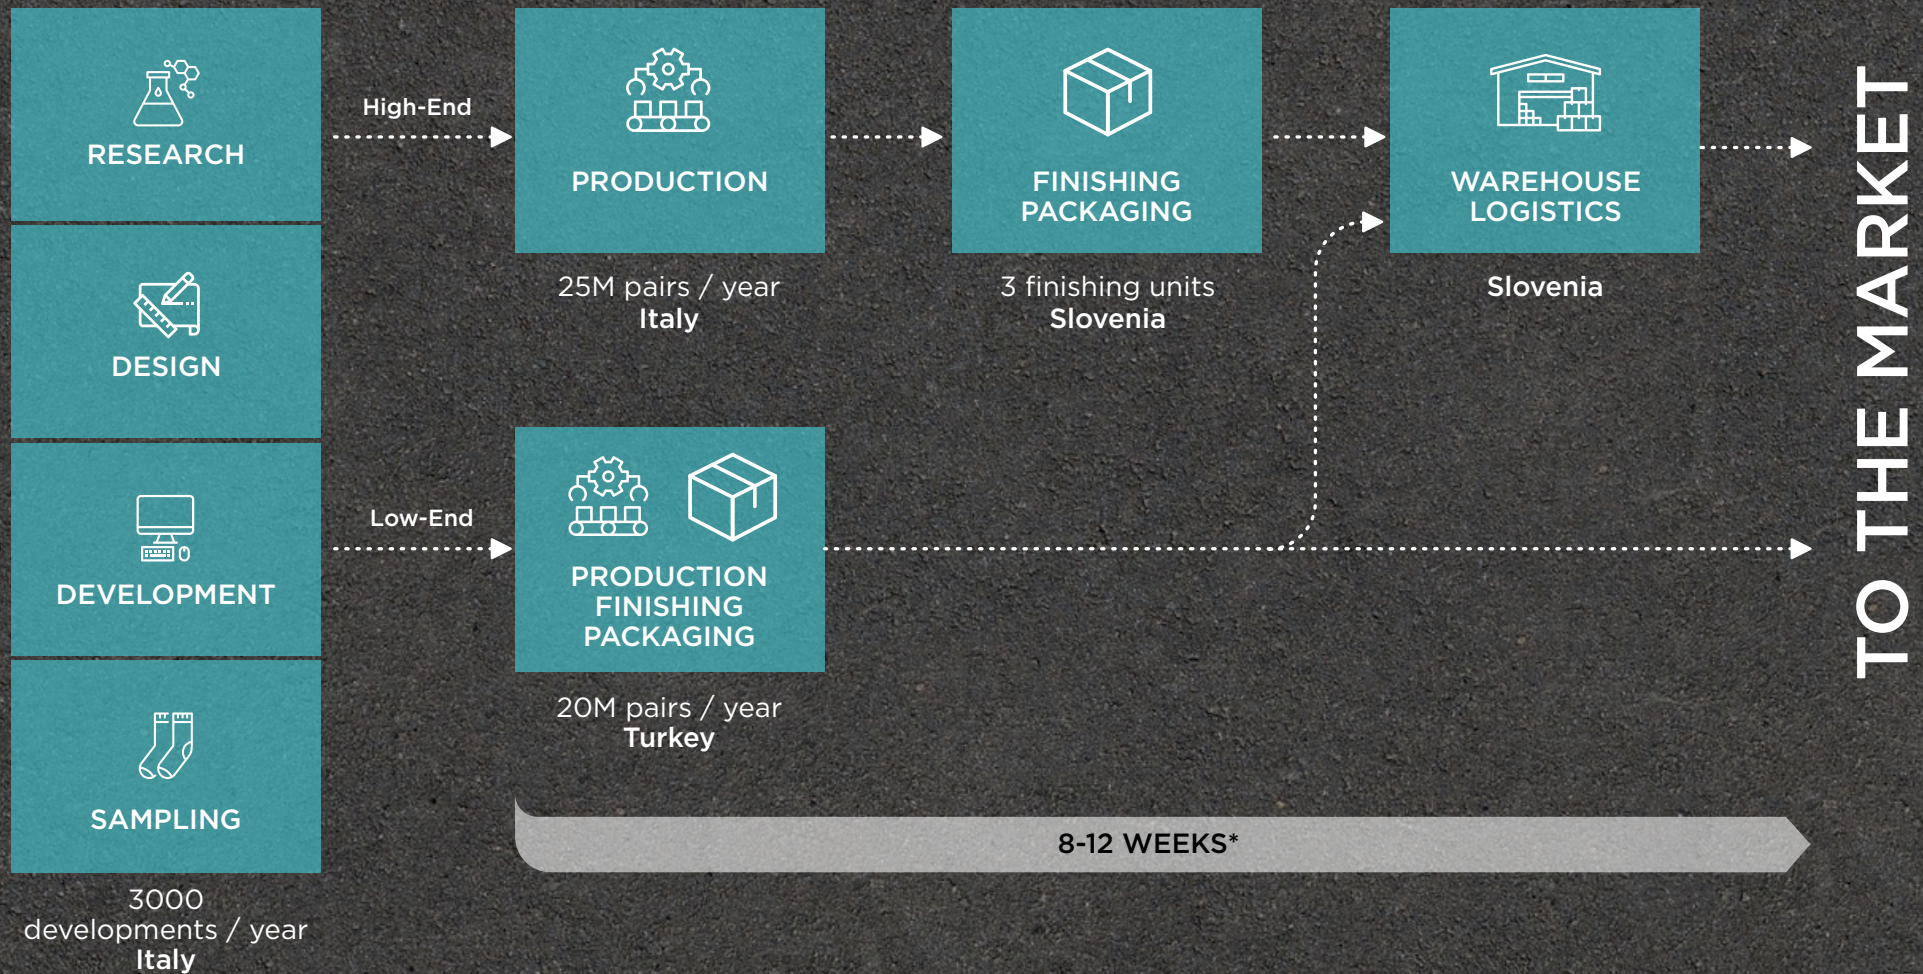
RESEARCH

DESIGN

DEVELOPMENT

SAMPLING

3000 developments / year
Italy

High-End

PRODUCTION

25M pairs / year
Italy

FINISHING
PACKAGING

3 finishing units
Slovenia

WAREHOUSE
LOGISTICS

Slovenia

Low-End

PRODUCTION
FINISHING
PACKAGING

20M pairs / year
Turkey

8-12 WEEKS*

TO THE MARKET